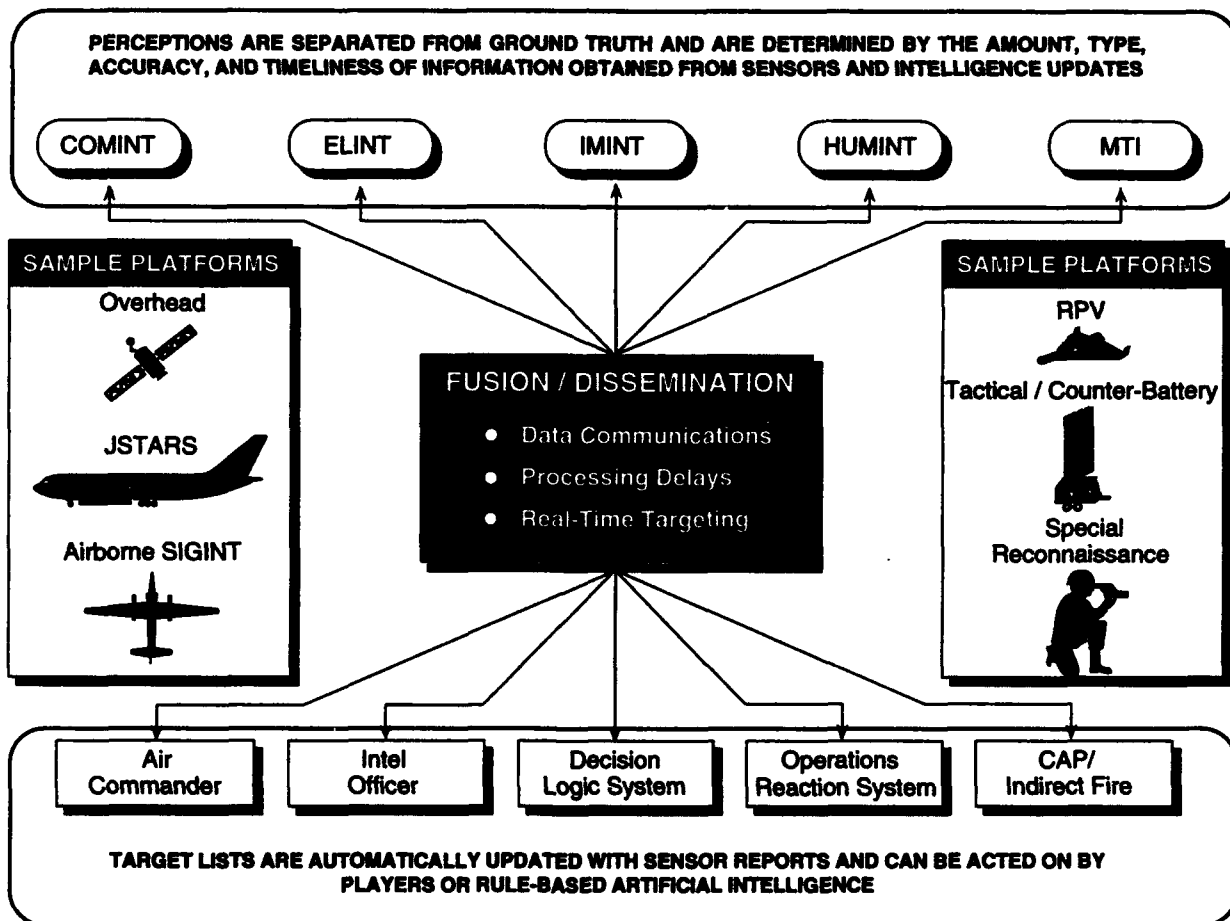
PERCEPTIONS ARE SEPARATED FROM GROUND TRUTH AND ARE DETERMINED BY THE AMOUNT, TYPE, ACCURACY, AND TIMELINESS OF INFORMATION OBTAINED FROM SENSORS AND INTELLIGENCE UPDATES

COMINT

ELINT

IMINT

HUMINT

MTI

SAMPLE PLATFORMS

Overhead

JSTARS

Airborne SIGINT

FUSION / DISSEMINATION

• Data Communications

• Processing Delays

• Real-Time Targeting

SAMPLE PLATFORMS

RPV

Tactical / Counter-Battery

Special Reconnaissance

Air Commander

Intel Officer

Decision Logic System

Operations Reaction System

CAP/ Indirect Fire

TARGET LISTS ARE AUTOMATICALLY UPDATED WITH SENSOR REPORTS AND CAN BE ACTED ON BY PLAYERS OR RULE-BASED ARTIFICIAL INTELLIGENCE